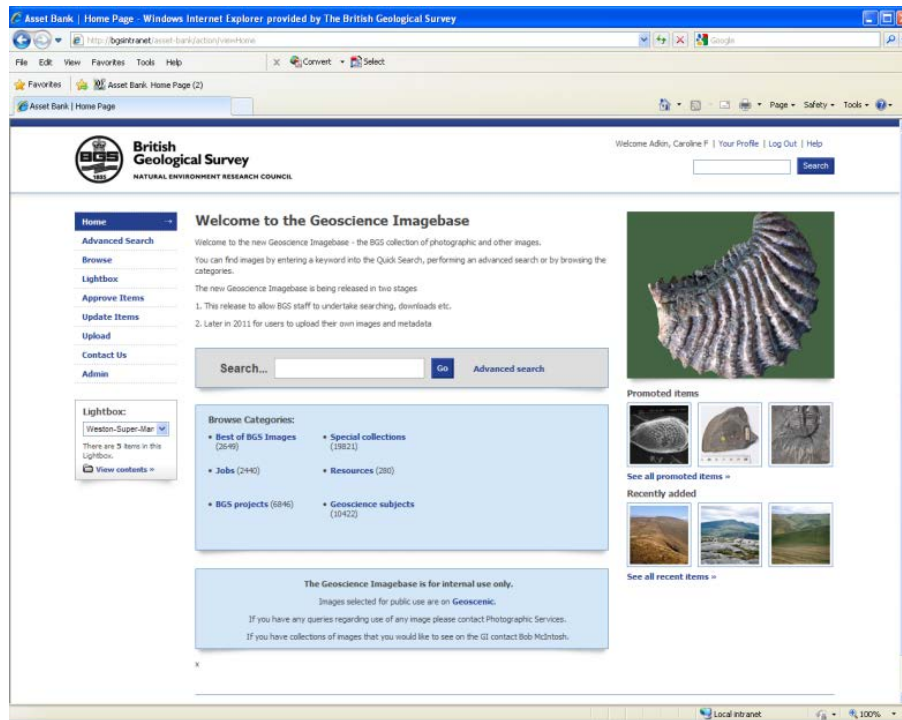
Asset Bank | Home Page - Windows Internet Explorer provided by The British Geological Survey

http://bgsintranet/asset-bank/action/viewHome

Google

File Edit View Favorites Tools Help

Convert Select

Favorites Asset Bank Home Page (2)

Asset Bank | Home Page

Page Safety Tools

BGS 1835

British Geological Survey
NATURAL ENVIRONMENT RESEARCH COUNCIL

Welcome Adkin, Caroline F | Your Profile | Log Out | Help

Search

Home
Advanced Search
Browse
Lightbox
Approve Items
Update Items
Upload
Contact Us
Admin

Lightbox:
Weston-Super-Mare
There are 5 items in this Lightbox.
View contents »

Welcome to the Geoscience Imagebase

Welcome to the new Geoscience Imagebase - the BGS collection of photographic and other images.

You can find images by entering a keyword into the Quick Search, performing an advanced search or by browsing the categories.

The new Geoscience Imagebase is being released in two stages

1. This release to allow BGS staff to undertake searching, downloads etc.

2. Later in 2011 for users to upload their own images and metadata

Search... Go Advanced search

Browse Categories:

• Best of BGS Images (2649)
• Special collections (19821)
• Jobs (2440)
• Resources (280)
• BGS projects (6846)
• Geoscience subjects (10422)

The Geoscience Imagebase is for internal use only.

Images selected for public use are on Geoscenic.

If you have any queries regarding use of any image please contact Photographic Services.

If you have collections of images that you would like to see on the GI contact Bob McIntosh.

x

Promoted items

See all promoted items »

Recently added

See all recent items »

Local intranet

100%